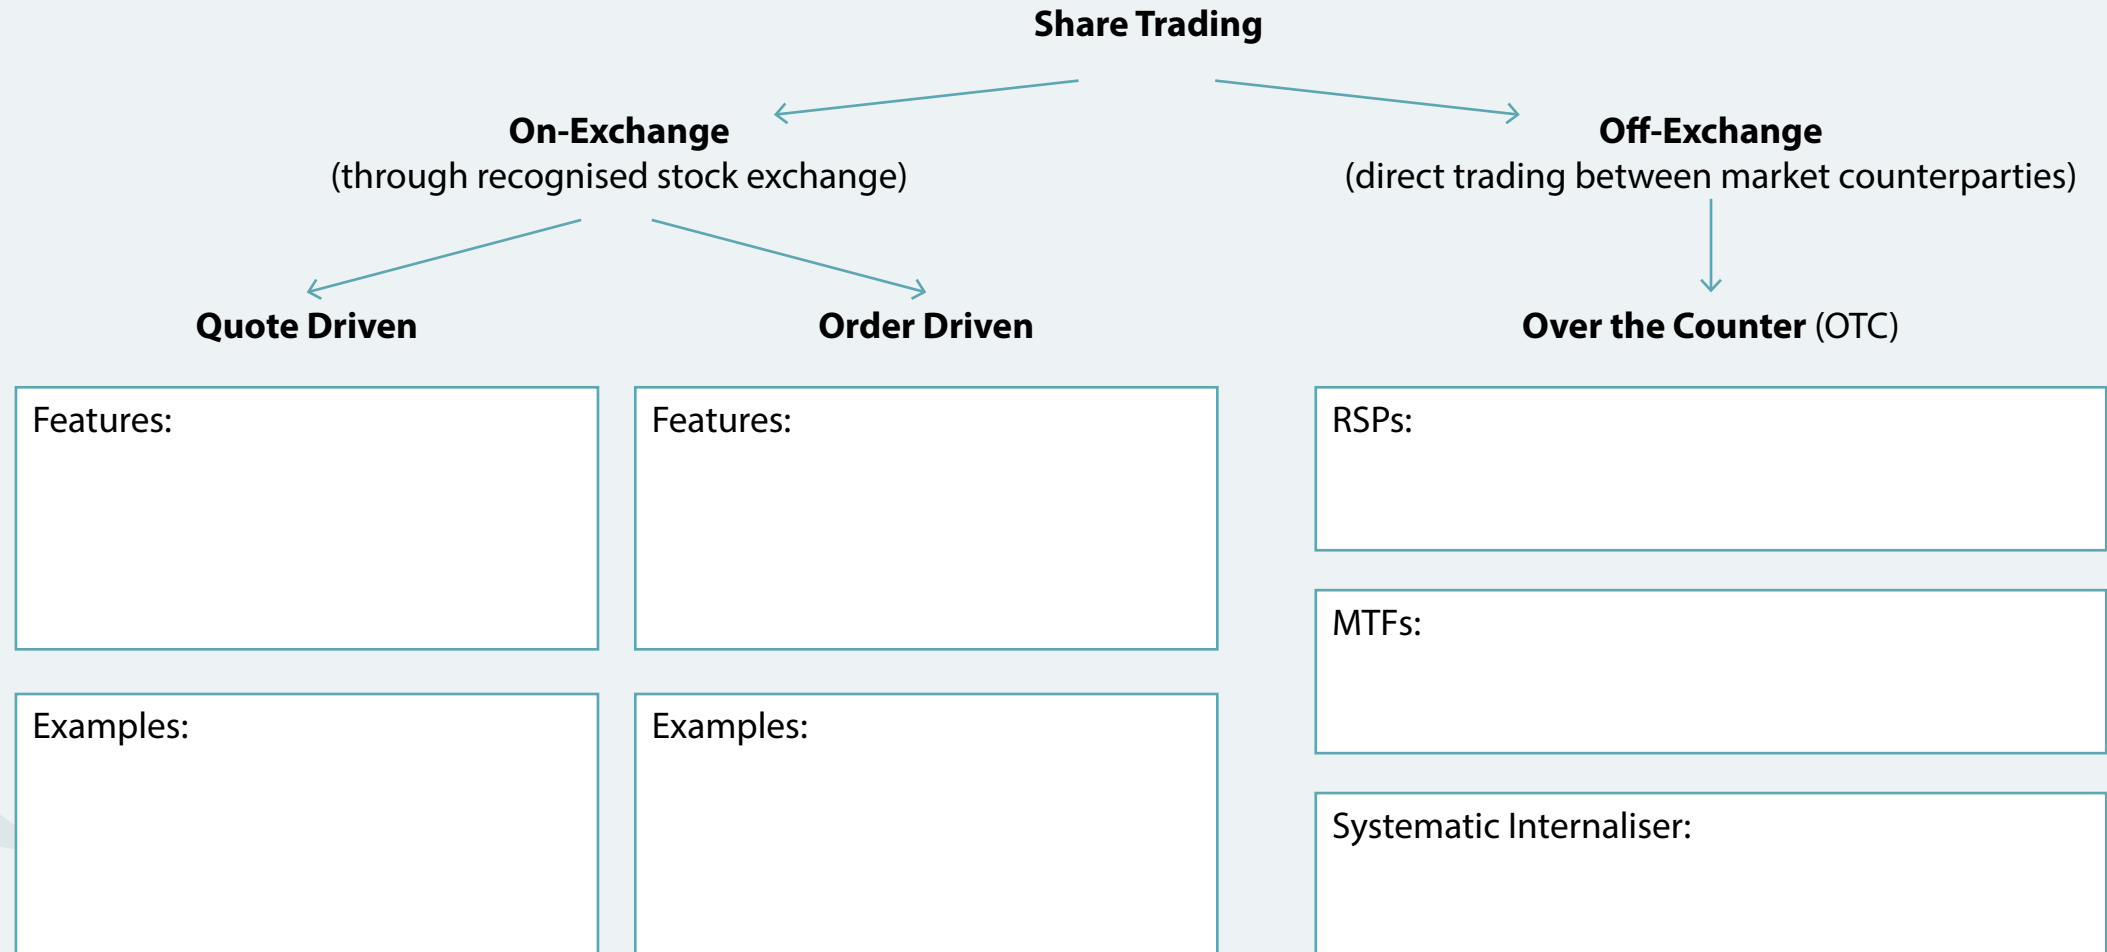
Share Trading

On-Exchange
(through recognised stock exchange)

Off-Exchange
(direct trading between market counterparties)

Quote Driven

Order Driven

Over the Counter (OTC)

Features:

Features:

RSPs:

MTFs:

Examples:

Examples:

Systematic Internaliser: